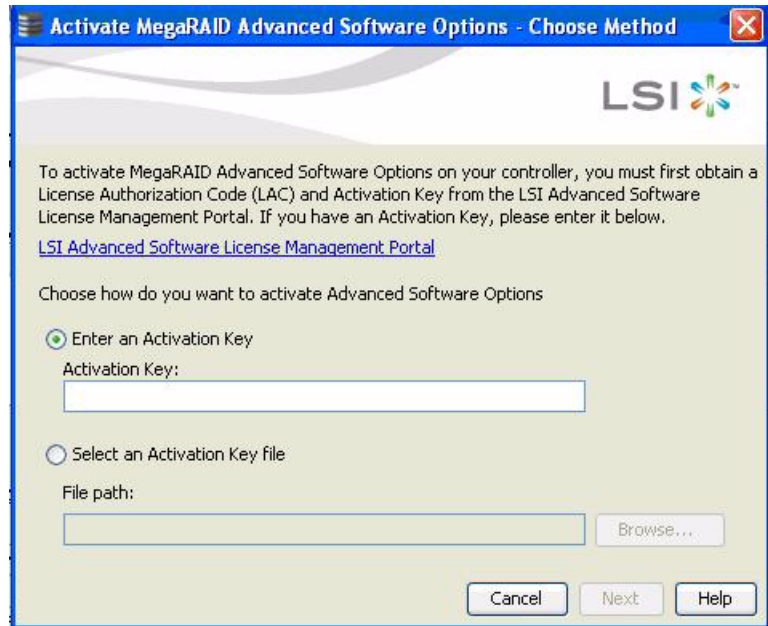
Activate MegaRAID Advanced Software Options - Choose Method

LSI

To activate MegaRAID Advanced Software Options on your controller, you must first obtain a License Authorization Code (LAC) and Activation Key from the LSI Advanced Software License Management Portal. If you have an Activation Key, please enter it below.

LSI Advanced Software License Management Portal

Choose how do you want to activate Advanced Software Options

Enter an Activation Key

Activation Key:

Select an Activation Key file

File path:

Browse...

Cancel

Next

Help